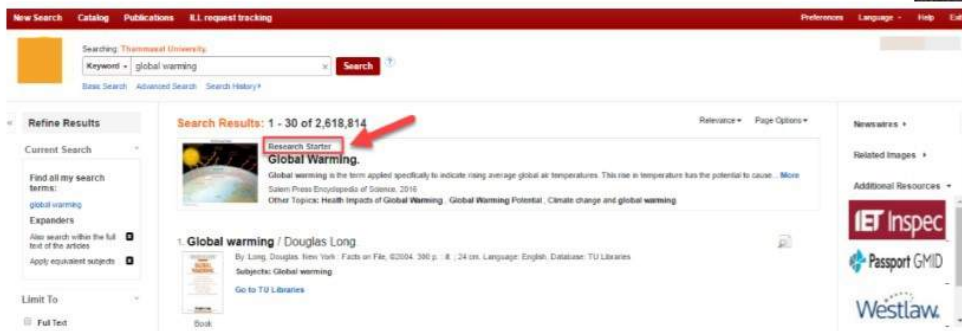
New Search Catalog Publications ILL request tracking Preferences Language Help Exit

Searching: Thammasat University

Keyword global warming × Search ?

Basic Search Advanced Search Search History

Refine Results

Current Search

Find all my search terms:
global warming

Expanders

Also search within the full text of the articles

Apply equivalent subjects

Limit To

Full Text

Search Results: 1 - 30 of 2,618,814

Relevance Page Options

Research Starter

Global Warming.

Global warming is the term applied specifically to indicate rising average global air temperatures. This rise in temperature has the potential to cause... More

Salem Press Encyclopedia of Science, 2016

Other Topics: Health Impacts of Global Warming, Global Warming Potential, Climate change and global warming

1. Global warming / Douglas Long

By: Long, Douglas. New York : Facts on File, ©2004. 300 p. : ill. ; 24 cm. Language: English, Database: TU Libraries

Subjects: Global warming

Go to TU Libraries

Book

Newswires

Related Images

Additional Resources

IET Inspec

Passport GMID

Westlaw.